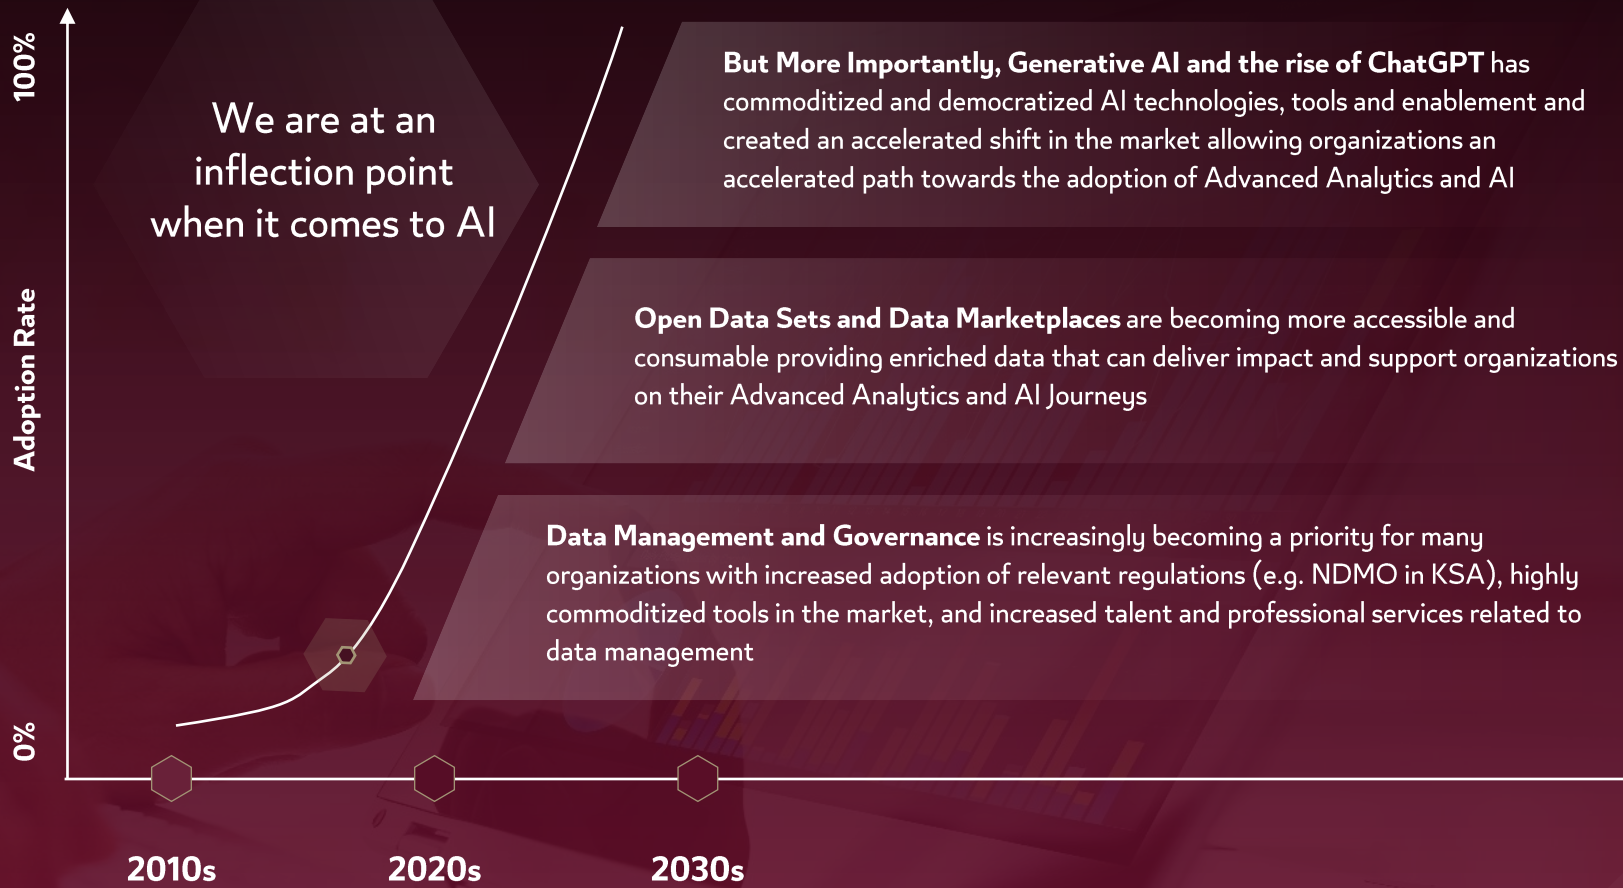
100%

Adoption Rate

0%

We are at an inflection point when it comes to AI

But More Importantly, Generative AI and the rise of ChatGPT has commoditized and democratized AI technologies, tools and enablement and created an accelerated shift in the market allowing organizations an accelerated path towards the adoption of Advanced Analytics and AI

Open Data Sets and Data Marketplaces are becoming more accessible and consumable providing enriched data that can deliver impact and support organizations on their Advanced Analytics and AI Journeys

Data Management and Governance is increasingly becoming a priority for many organizations with increased adoption of relevant regulations (e.g. NDMO in KSA), highly commoditized tools in the market, and increased talent and professional services related to data management

2010s

2020s

2030s